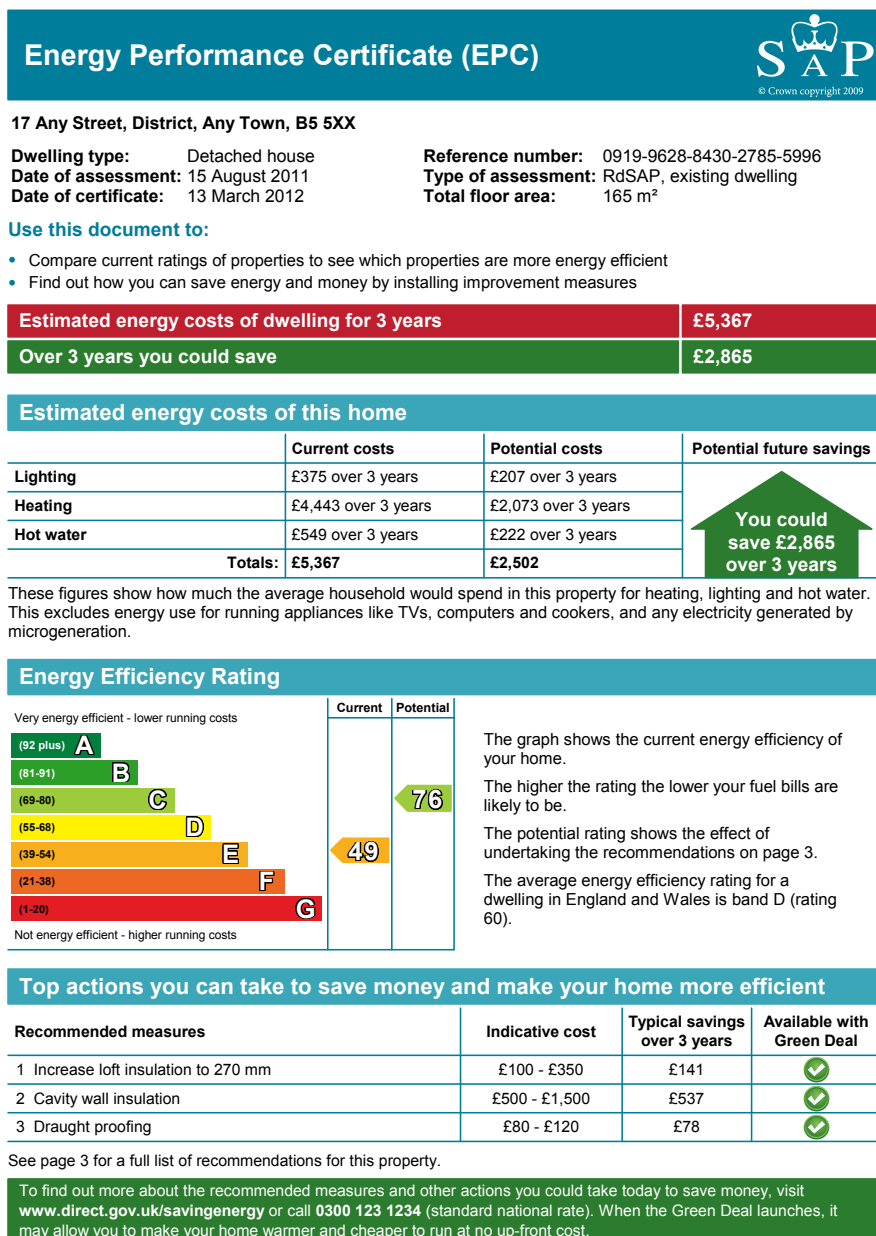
Energy Performance Certificate (EPC)

SAP
© Crown copyright 2009

17 Any Street, District, Any Town, B5 5XX

Dwelling type: Detached house
Date of assessment: 15 August 2011
Date of certificate: 13 March 2012

Reference number: 0919-9628-8430-2785-5996
Type of assessment: RdSAP, existing dwelling
Total floor area: 165 m²

Use this document to:

• Compare current ratings of properties to see which properties are more energy efficient
• Find out how you can save energy and money by installing improvement measures

| Estimated energy costs of dwelling for 3 years | £5,367 |
|---|---|
| Over 3 years you could save | £2,865 |

Estimated energy costs of this home

| | Current costs | Potential costs | Potential future savings |
|---|---|---|---|
| Lighting | £375 over 3 years | £207 over 3 years | You could save £2,865 over 3 years |
| Heating | £4,443 over 3 years | £2,073 over 3 years | |
| Hot water | £549 over 3 years | £222 over 3 years | |
| Totals: | £5,367 | £2,502 | |

These figures show how much the average household would spend in this property for heating, lighting and hot water. This excludes energy use for running appliances like TVs, computers and cookers, and any electricity generated by microgeneration.

Energy Efficiency Rating

Current Potential

Very energy efficient - lower running costs
(92 plus) A
(81-91) B
(69-80) C
(55-68) D
(39-54) E
(21-38) F
(1-20) G
Not energy efficient - higher running costs

49
76

The graph shows the current energy efficiency of your home.

The higher the rating the lower your fuel bills are likely to be.

The potential rating shows the effect of undertaking the recommendations on page 3.

The average energy efficiency rating for a dwelling in England and Wales is band D (rating 60).

Top actions you can take to save money and make your home more efficient

| Recommended measures | Indicative cost | Typical savings over 3 years | Available with Green Deal |
|---|---|---|---|
| 1 Increase loft insulation to 270 mm | £100 - £350 | £141 | |
| 2 Cavity wall insulation | £500 - £1,500 | £537 | |
| 3 Draught proofing | £80 - £120 | £78 | |

See page 3 for a full list of recommendations for this property.

To find out more about the recommended measures and other actions you could take today to save money, visit www.direct.gov.uk/savingenergy or call 0300 123 1234 (standard national rate). When the Green Deal launches, it may allow you to make your home warmer and cheaper to run at no up-front cost.